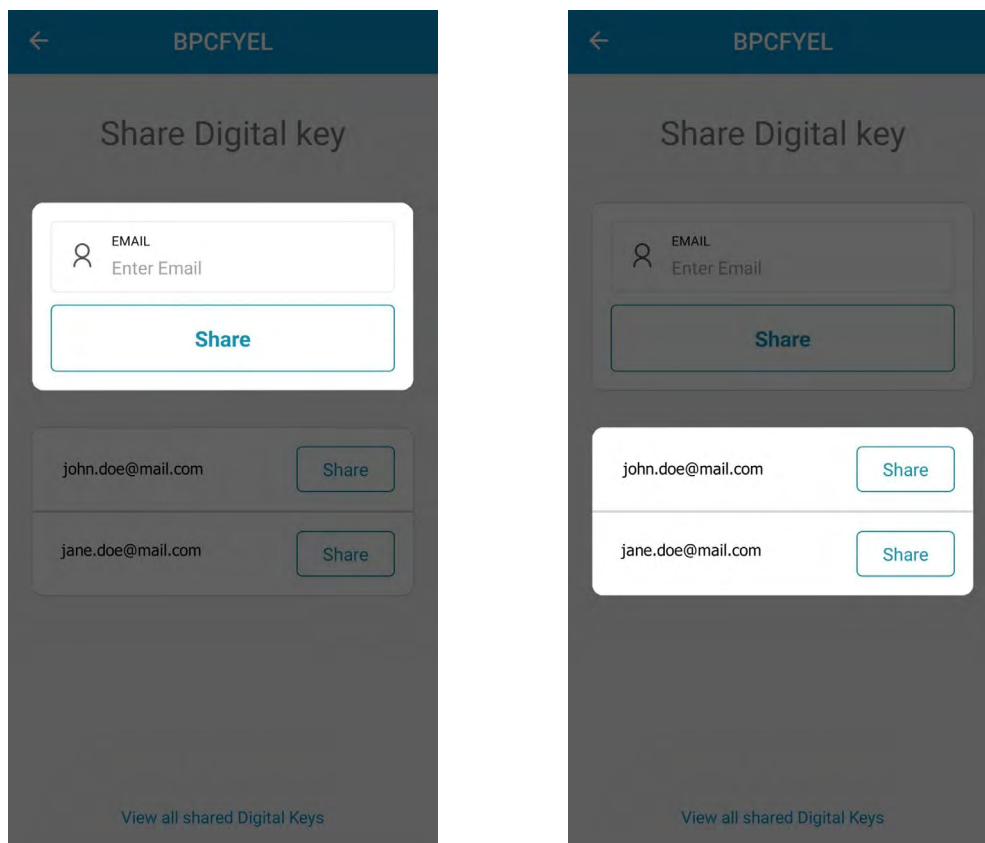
←

BPCFYEL

Share Digital key

EMAIL
Enter Email

Share

john.doe@mail.com Share

jane.doe@mail.com Share

View all shared Digital Keys

←

BPCFYEL

Share Digital key

EMAIL
Enter Email

Share

john.doe@mail.com Share

jane.doe@mail.com Share

View all shared Digital Keys